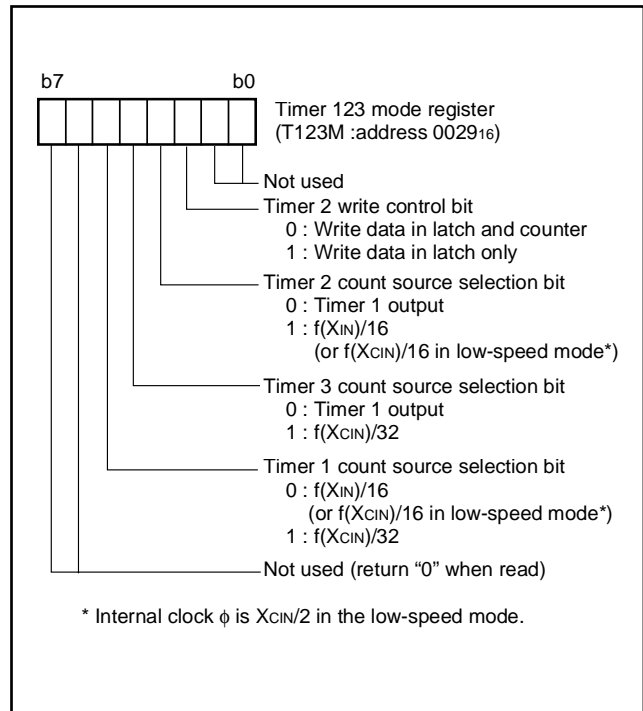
b7 b0

Timer 123 mode register
(T123M :address $0029_{16}$)

Not used

Timer 2 write control bit
0 : Write data in latch and counter
1 : Write data in latch only

Timer 2 count source selection bit
0 : Timer 1 output
1 : $f(X_{IN})/16$
(or $f(X_{CIN})/16$ in low-speed mode*)

Timer 3 count source selection bit
0 : Timer 1 output
1 : $f(X_{CIN})/32$

Timer 1 count source selection bit
0 : $f(X_{IN})/16$
(or $f(X_{CIN})/16$ in low-speed mode*)
1 : $f(X_{CIN})/32$

Not used (return "0" when read)

* Internal clock $\phi$ is $X_{CIN}/2$ in the low-speed mode.